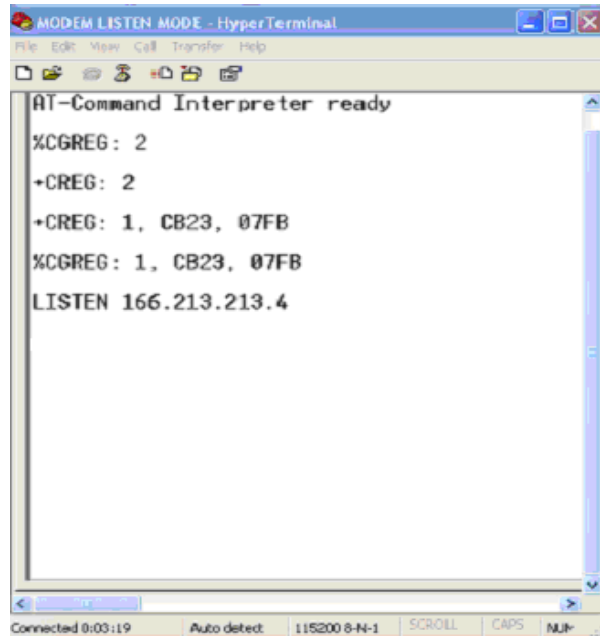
MODEM LISTEN MODE - HyperTerminal

File Edit View Call Transfer Help

AT-Command Interpreter ready

%CGREG: 2

+CREG: 2

+CREG: 1, CB23, 07FB

%CGREG: 1, CB23, 07FB

LISTEN 166.213.213.4

Connected 0:03:19 | Auto detect | 115200 8-N-1 | SCROLL | CAPS | NUM